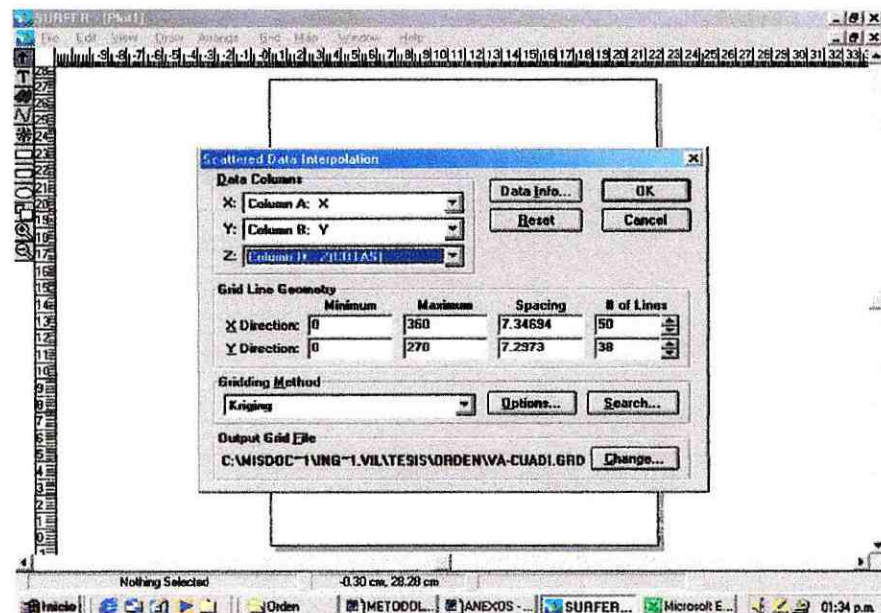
SURFER - [Plot1]
File Edit View Draw Arrange Grid Map Window Help

Scattered Data Interpolation

Data Columns
X: Column A: X
Y: Column B: Y
Z: Column D: Z[COTAS]

Data Info...
Reset
OK
Cancel

Grid Line Geometry
| | Minimum | Maximum | Spacing | # of Lines |
|---|---|---|---|---|
| X Direction: | 0 | 360 | 7.34694 | 50 |
| Y Direction: | 0 | 270 | 7.2973 | 38 |

Gridding Method
Kriging
Options...
Search...

Output Grid File
C:\MISDOC~1\ING~1.VIL\TESIS\ORDEN\VA-CUADI.GRD
Change...

Nothing Selected
-0.30 cm, 28.28 cm

Inicio
Orden
METODOL...
ANEXOS - ...
SURFER...
Microsoft E...
01:34 p.m.